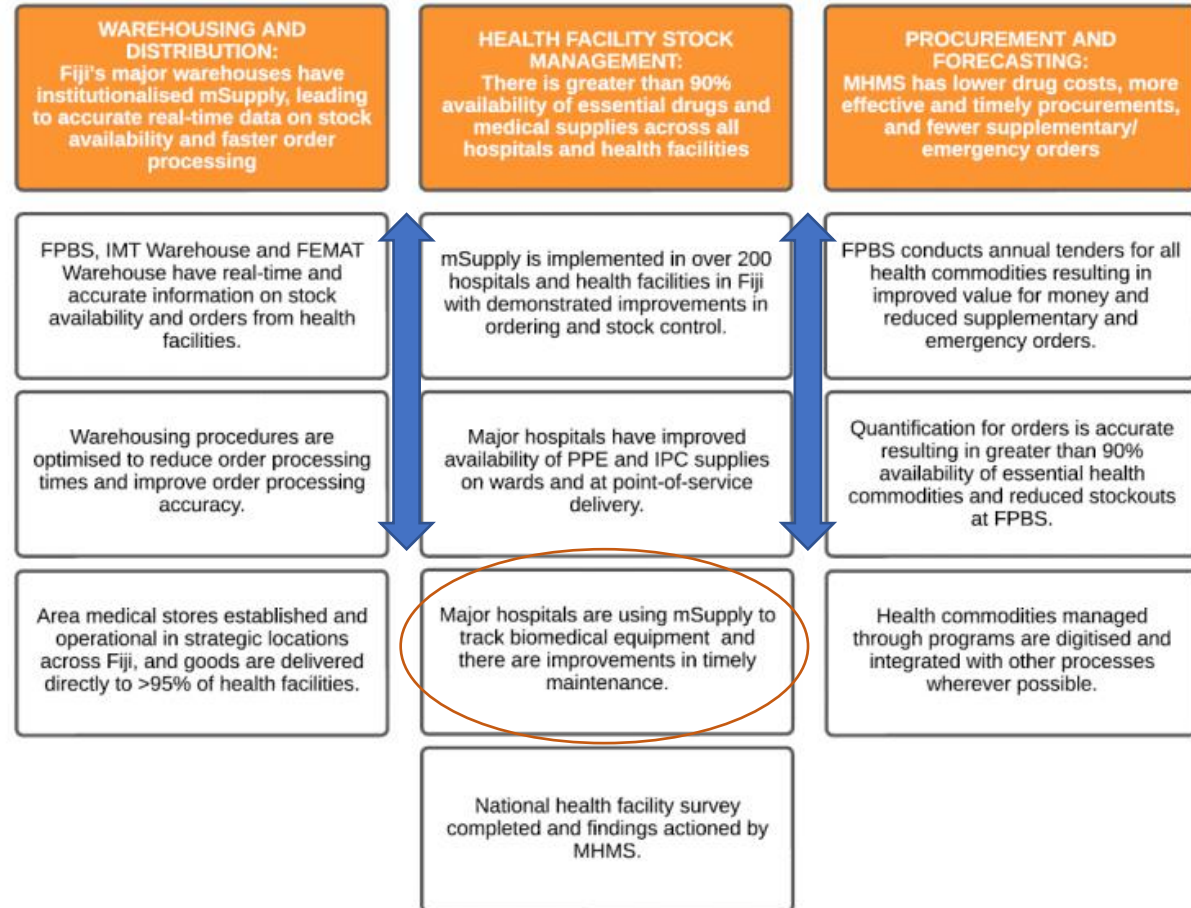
WAREHOUSING AND DISTRIBUTION:
Fiji's major warehouses have institutionalised mSupply, leading to accurate real-time data on stock availability and faster order processing

FPBS, IMT Warehouse and FEMAT Warehouse have real-time and accurate information on stock availability and orders from health facilities.

Warehousing procedures are optimised to reduce order processing times and improve order processing accuracy.

Area medical stores established and operational in strategic locations across Fiji, and goods are delivered directly to >95% of health facilities.

HEALTH FACILITY STOCK MANAGEMENT:
There is greater than 90% availability of essential drugs and medical supplies across all hospitals and health facilities

mSupply is implemented in over 200 hospitals and health facilities in Fiji with demonstrated improvements in ordering and stock control.

Major hospitals have improved availability of PPE and IPC supplies on wards and at point-of-service delivery.

Major hospitals are using mSupply to track biomedical equipment and there are improvements in timely maintenance.

National health facility survey completed and findings actioned by MHMS.

PROCUREMENT AND FORECASTING:
MHMS has lower drug costs, more effective and timely procurements, and fewer supplementary/ emergency orders

FPBS conducts annual tenders for all health commodities resulting in improved value for money and reduced supplementary and emergency orders.

Quantification for orders is accurate resulting in greater than 90% availability of essential health commodities and reduced stockouts at FPBS.

Health commodities managed through programs are digitised and integrated with other processes wherever possible.